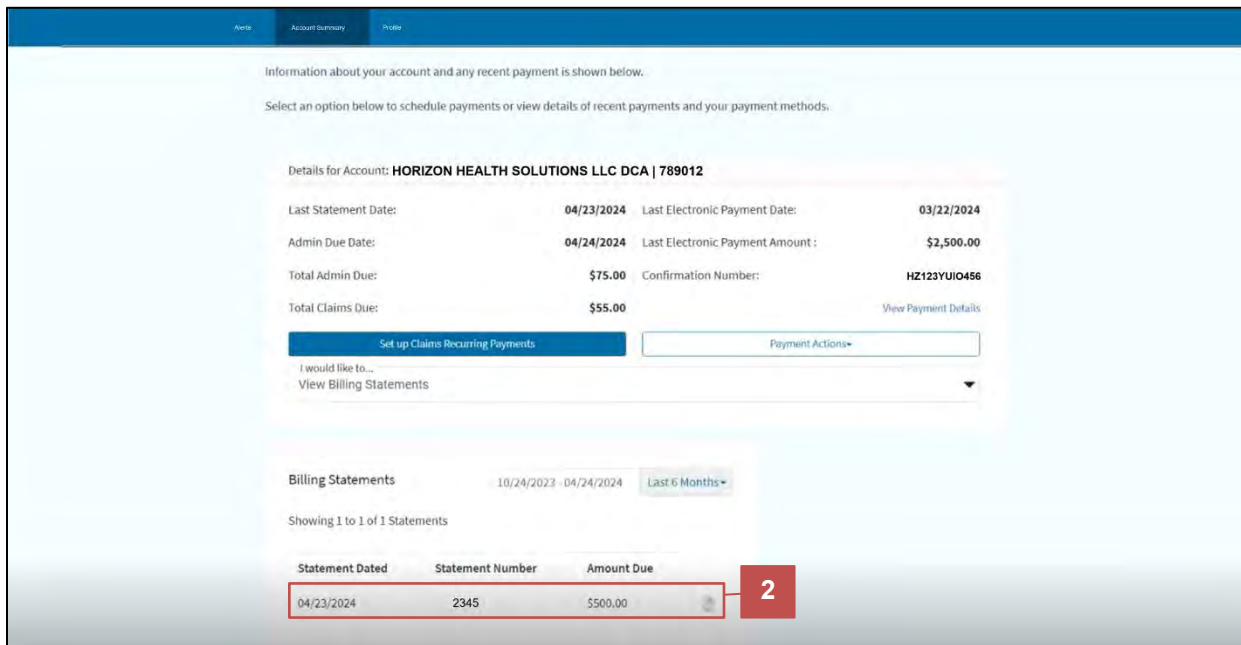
Alerts Account Summary Profile

Information about your account and any recent payment is shown below.

Select an option below to schedule payments or view details of recent payments and your payment methods.

Details for Account: HORIZON HEALTH SOLUTIONS LLC DCA | 789012

Last Statement Date: 04/23/2024
Admin Due Date: 04/24/2024
Total Admin Due: $75.00
Total Claims Due: $55.00

Last Electronic Payment Date: 03/22/2024
Last Electronic Payment Amount : $2,500.00
Confirmation Number: HZ123YUIO456
View Payment Details

Set up Claims Recurring Payments

Payment Actions▾

I would like to...
View Billing Statements

Billing Statements 10/24/2023 - 04/24/2024 Last 6 Months▾

Showing 1 to 1 of 1 Statements

| Statement Dated | Statement Number | Amount Due |
|---|---|---|
| 04/23/2024 | 2345 | $500.00 |

2